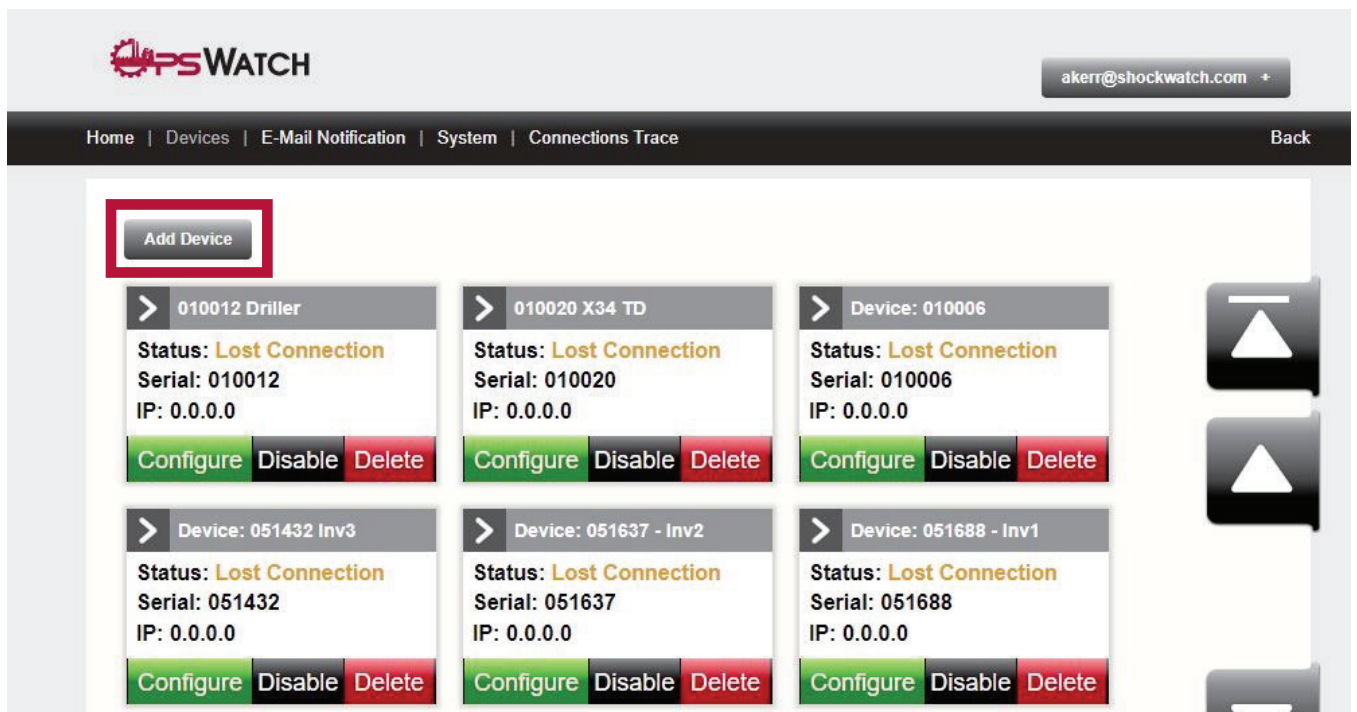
OPSWATCH

akerr@shockwatch.com +

Home | Devices | E-Mail Notification | System | Connections Trace

Back

Add Device

010012 Driller
Status: Lost Connection
Serial: 010012
IP: 0.0.0.0
Configure Disable Delete

010020 X34 TD
Status: Lost Connection
Serial: 010020
IP: 0.0.0.0
Configure Disable Delete

Device: 010006
Status: Lost Connection
Serial: 010006
IP: 0.0.0.0
Configure Disable Delete

Device: 051432 Inv3
Status: Lost Connection
Serial: 051432
IP: 0.0.0.0
Configure Disable Delete

Device: 051637 - Inv2
Status: Lost Connection
Serial: 051637
IP: 0.0.0.0
Configure Disable Delete

Device: 051688 - Inv1
Status: Lost Connection
Serial: 051688
IP: 0.0.0.0
Configure Disable Delete